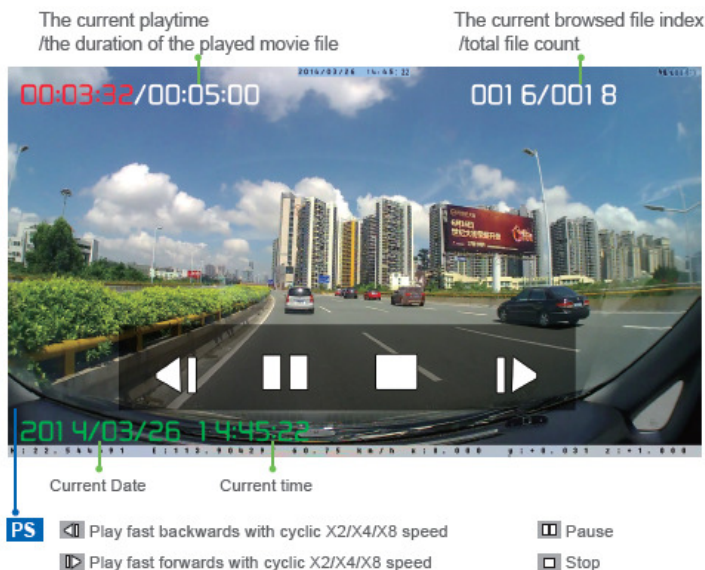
The current playtime
/the duration of the played movie file

The current browsed file index
/total file count

2014/03/26 14:45:32

00:03:32/00:05:00

0016/0018

2014/03/26 14:45:22

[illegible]

Current Date

Current time

PS

Play fast backwards with cyclic X2/X4/X8 speed

Pause

Play fast forwards with cyclic X2/X4/X8 speed

Stop